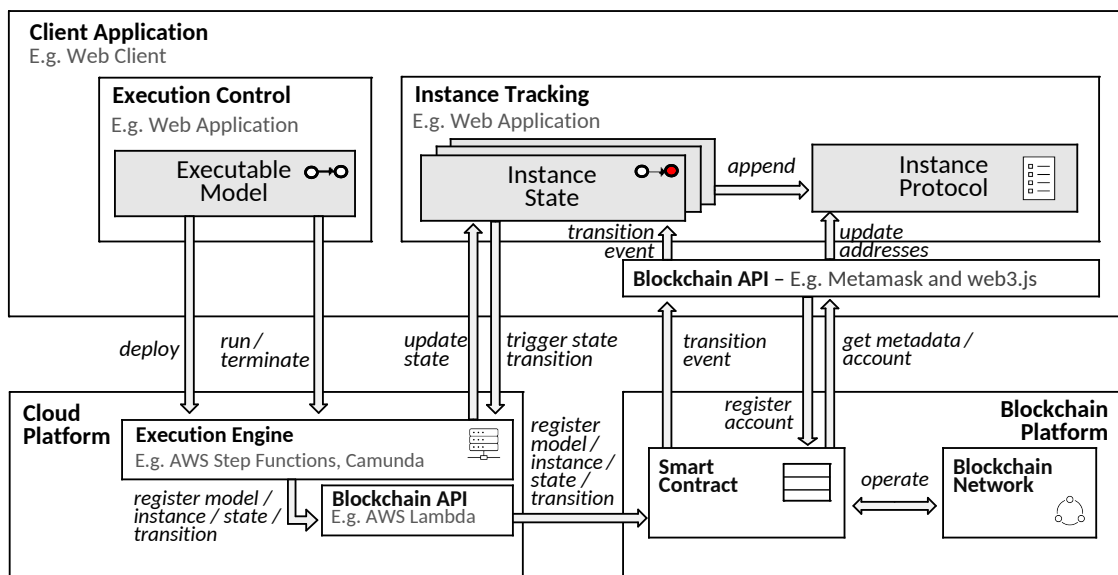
Client Application
E.g. Web Client

Execution Control
E.g. Web Application

Executable Model

Instance Tracking
E.g. Web Application

Instance State

append

Instance Protocol

transition event

update addresses

Blockchain API – E.g. Metamask and web3.js

deploy

run / terminate

update state

trigger state transition

transition event

get metadata / account

Cloud Platform

Execution Engine
E.g. AWS Step Functions, Camunda

register model / instance / state / transition

Blockchain API
E.g. AWS Lambda

register model / instance / state / transition

register account

Blockchain Platform

Smart Contract

operate

Blockchain Network